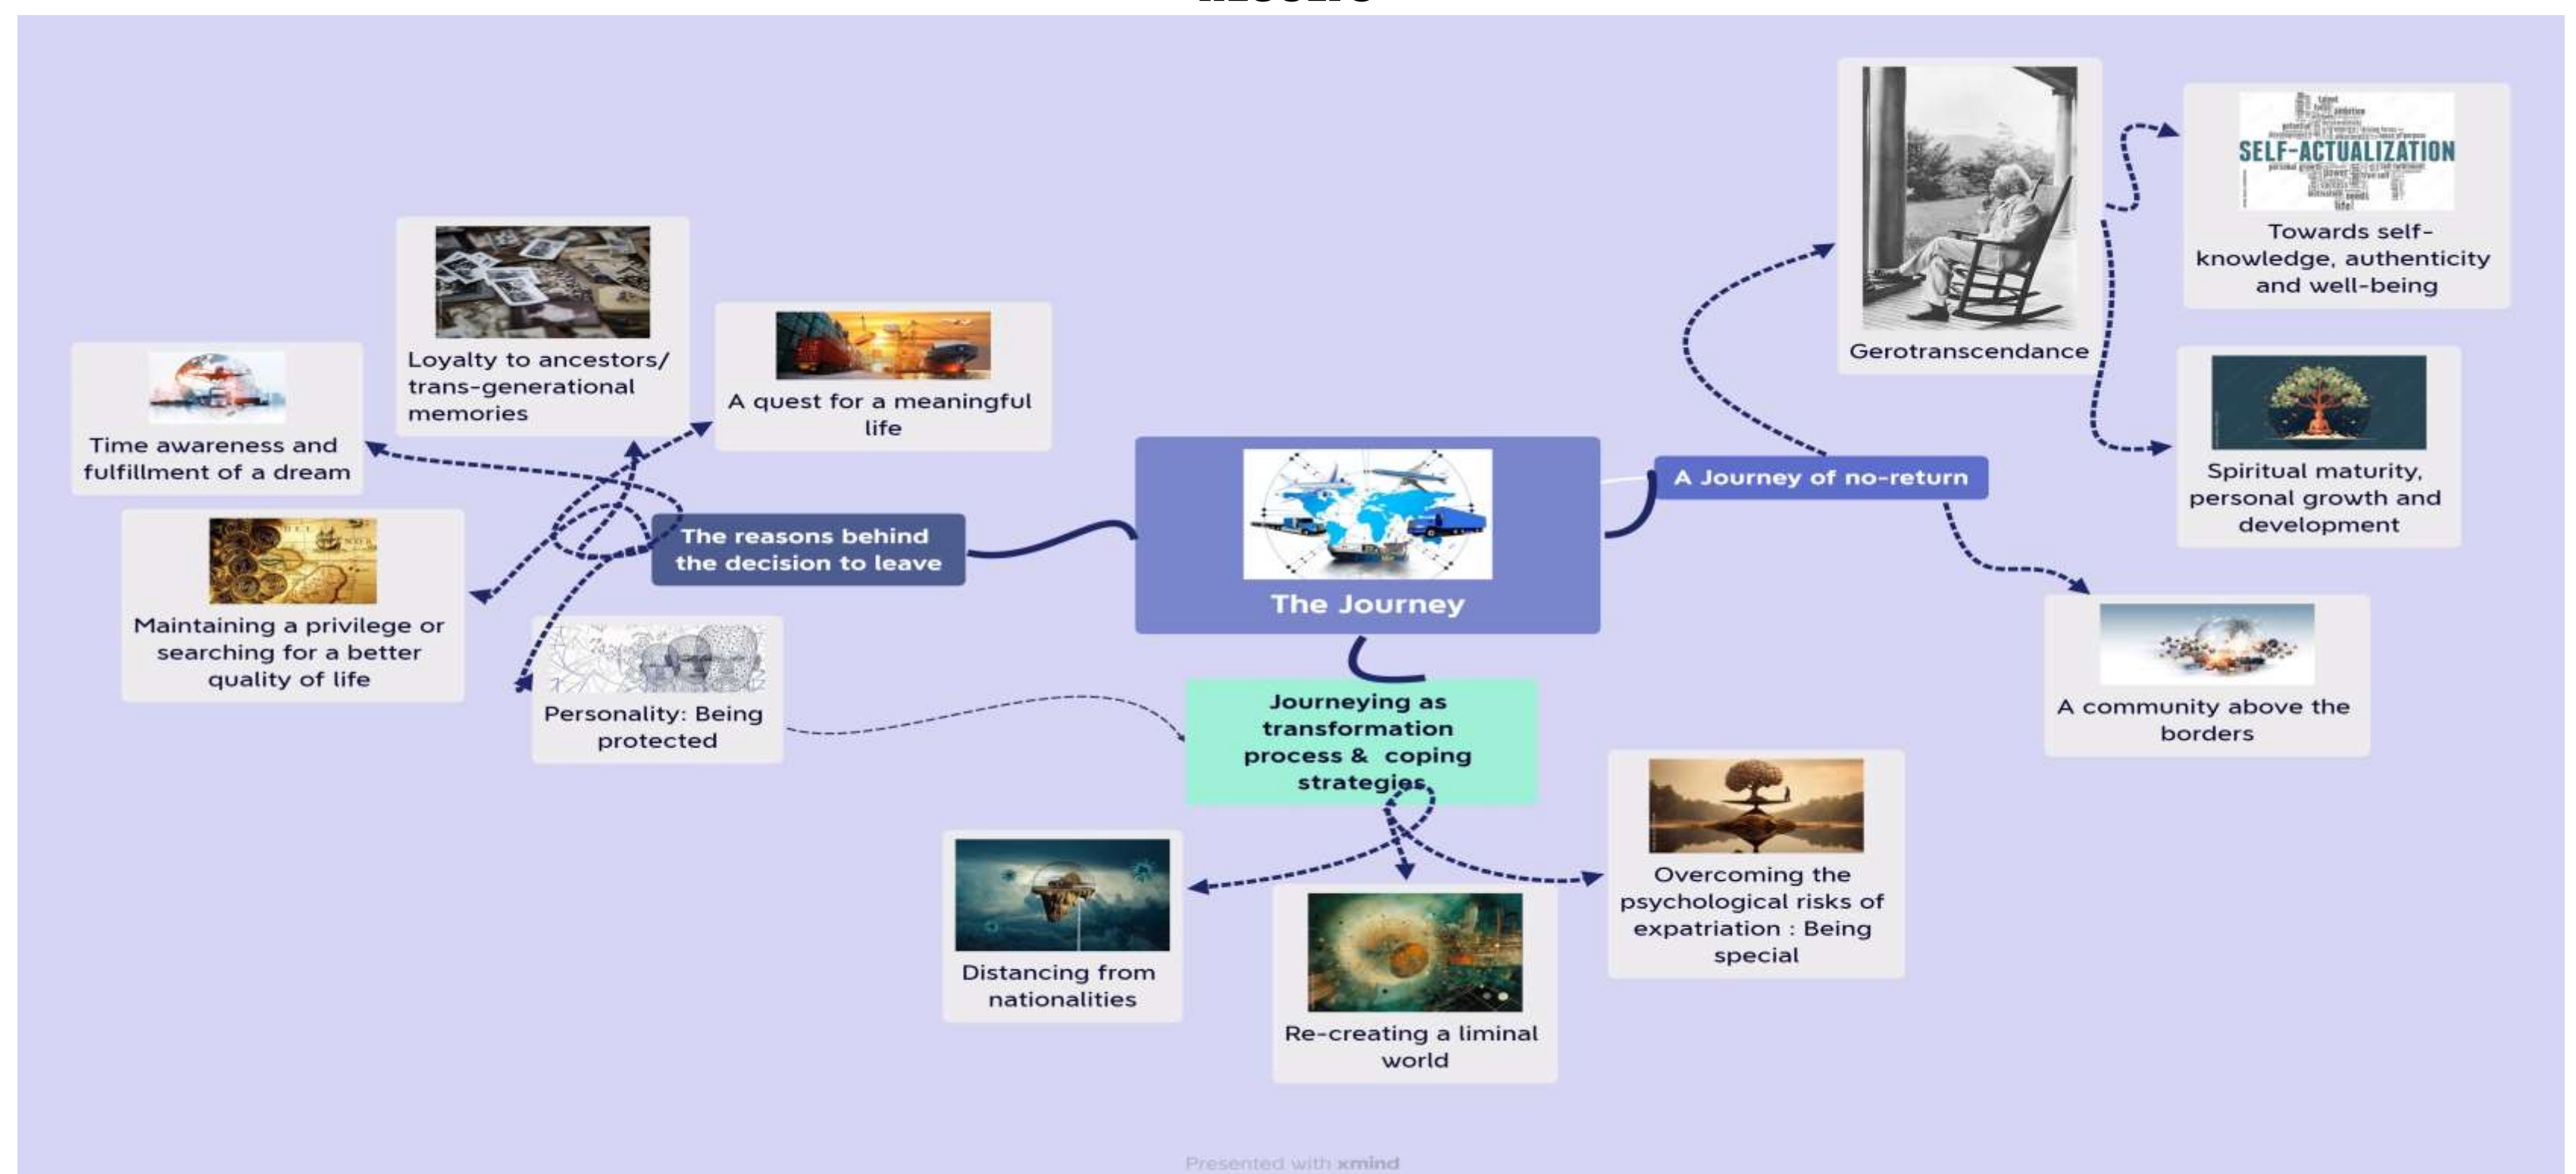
The Journey

The reasons behind the decision to leave

Time awareness and fulfillment of a dream

Loyalty to ancestors/ trans-generational memories

A quest for a meaningful life

Maintaining a privilege or searching for a better quality of life

Personality: Being protected

A Journey of no-return

Gerotranscendance

SELF-ACTUALIZATION

Towards self-knowledge, authenticity and well-being

Spiritual maturity, personal growth and development

A community above the borders

Journeying as transformation process & coping strategies

Distancing from nationalities

Re-creating a liminal world

Overcoming the psychological risks of expatriation : Being special

Presented with xmind